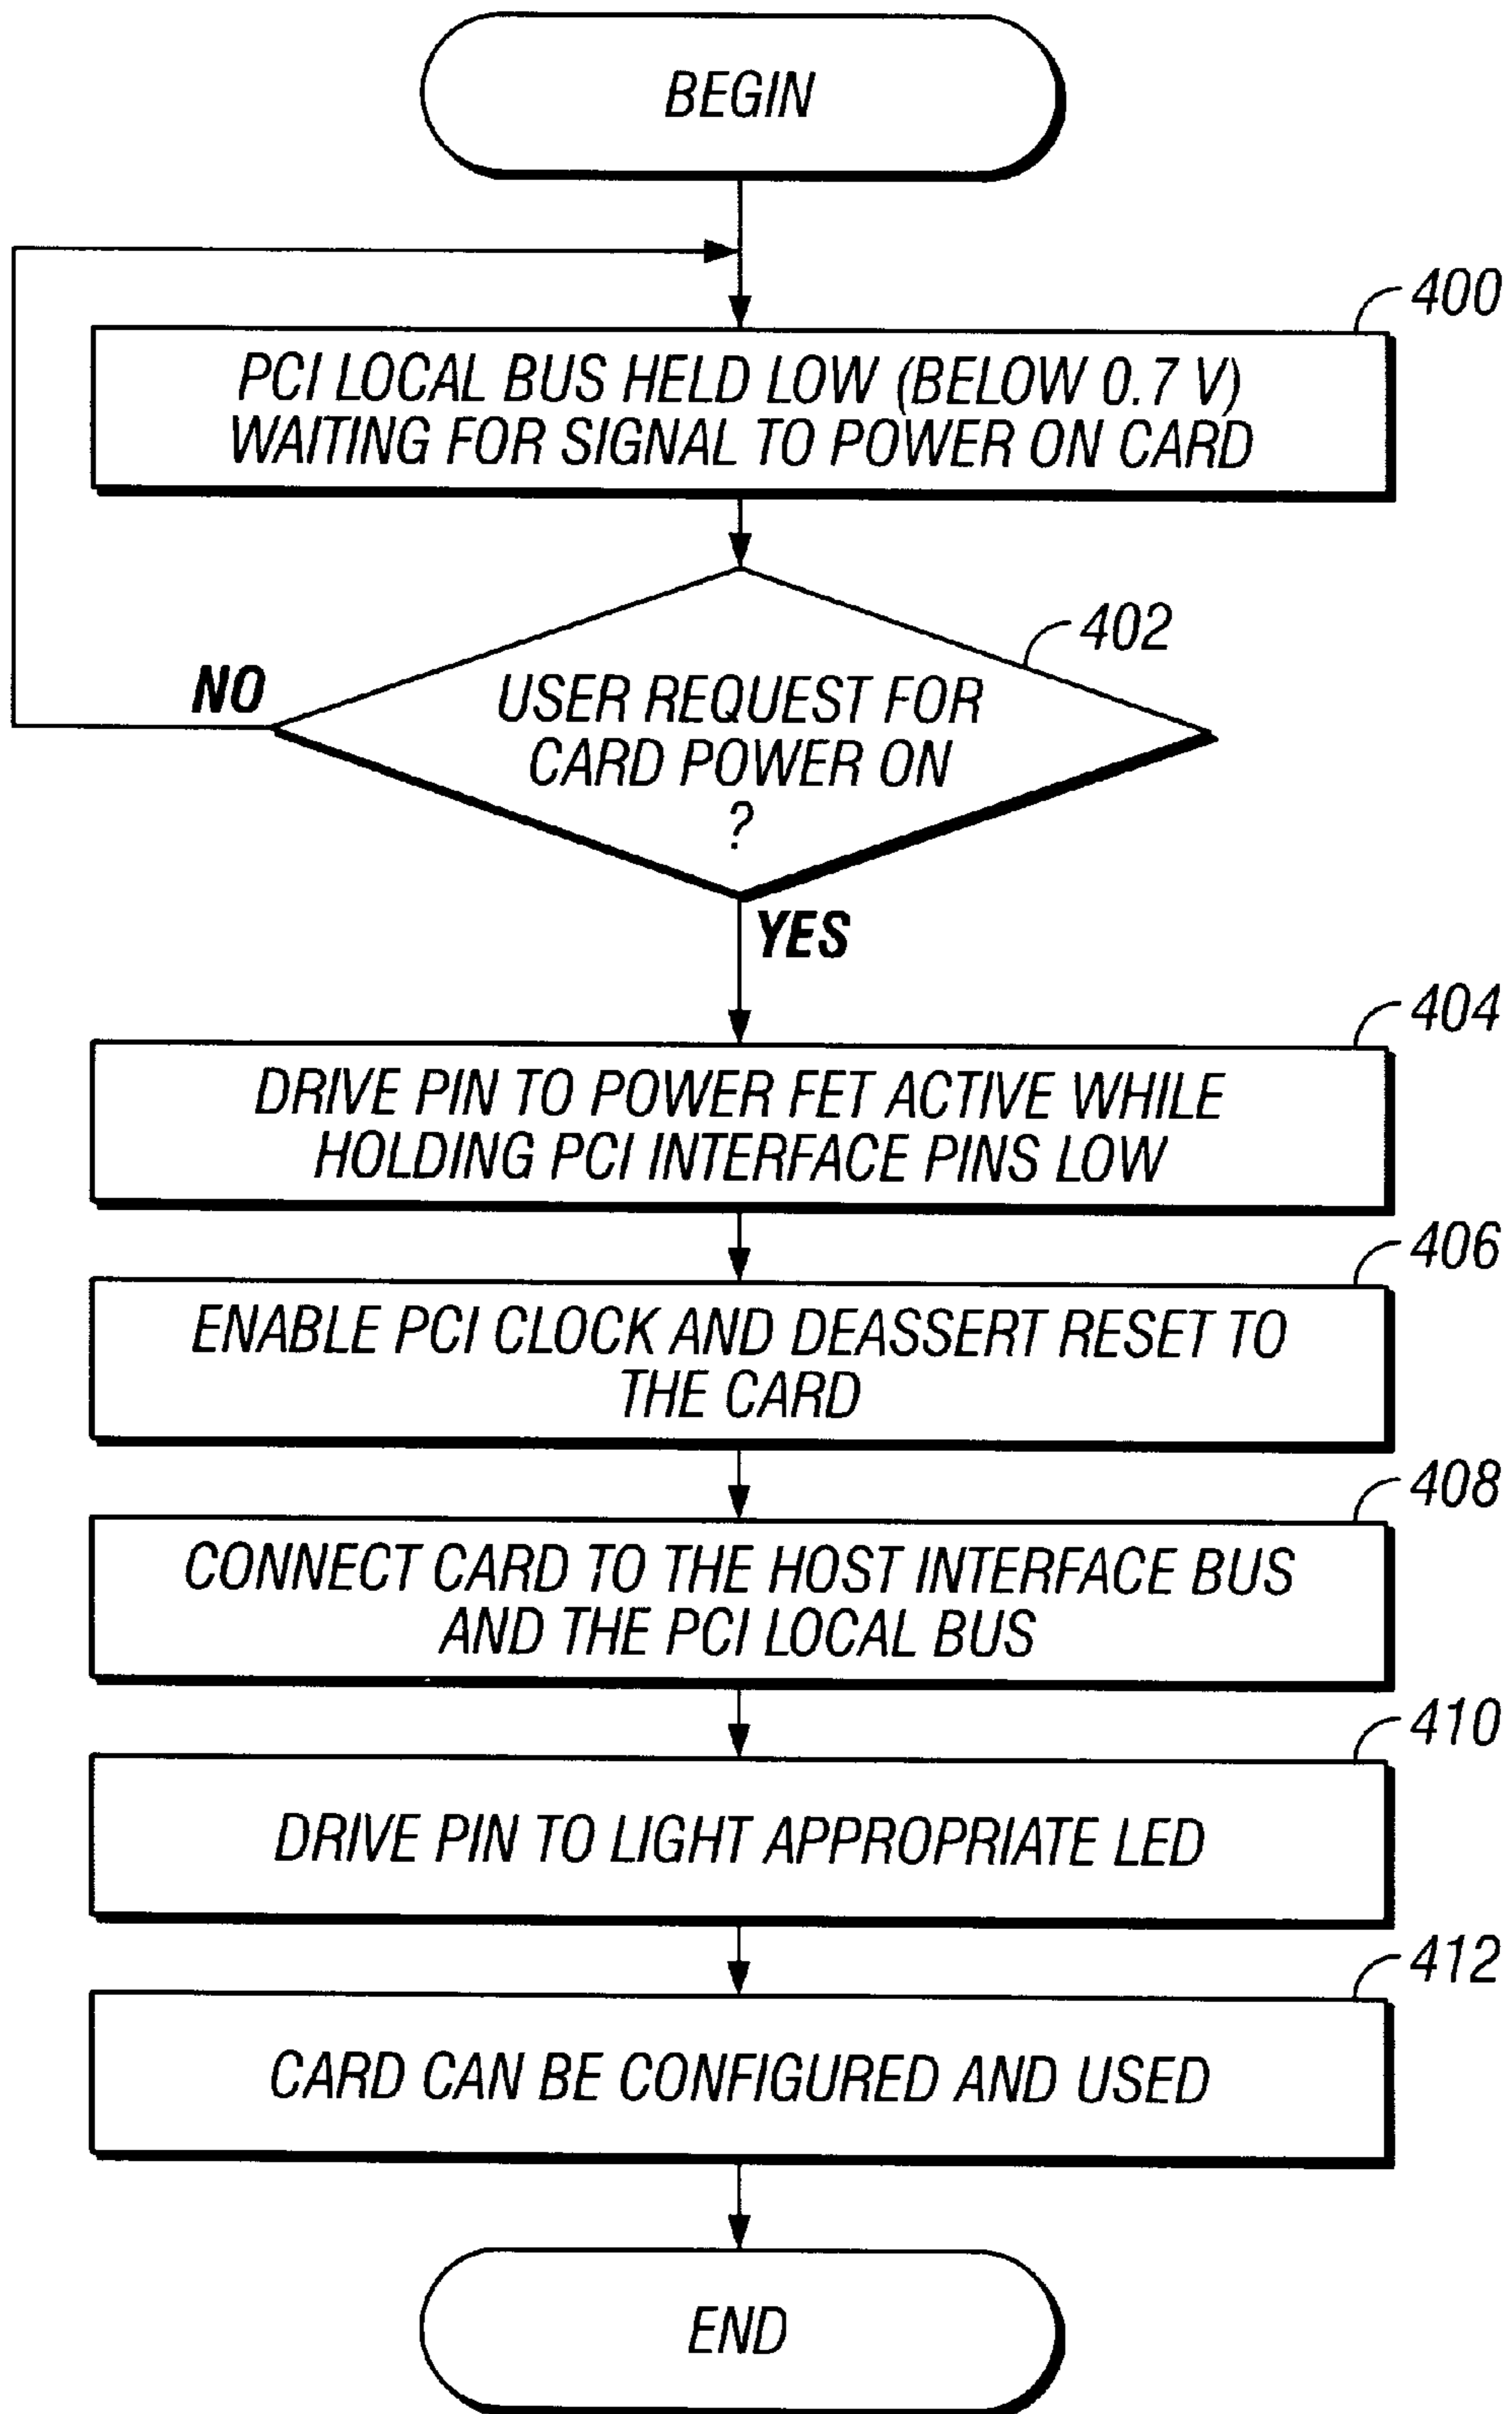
BEGIN

400

PCI LOCAL BUS HELD LOW (BELOW 0.7 V) WAITING FOR SIGNAL TO POWER ON CARD

402

NO

USER REQUEST FOR CARD POWER ON ?

YES

404

DRIVE PIN TO POWER FET ACTIVE WHILE HOLDING PCI INTERFACE PINS LOW

406

ENABLE PCI CLOCK AND DEASSERT RESET TO THE CARD

408

CONNECT CARD TO THE HOST INTERFACE BUS AND THE PCI LOCAL BUS

410

DRIVE PIN TO LIGHT APPROPRIATE LED

412

CARD CAN BE CONFIGURED AND USED

END